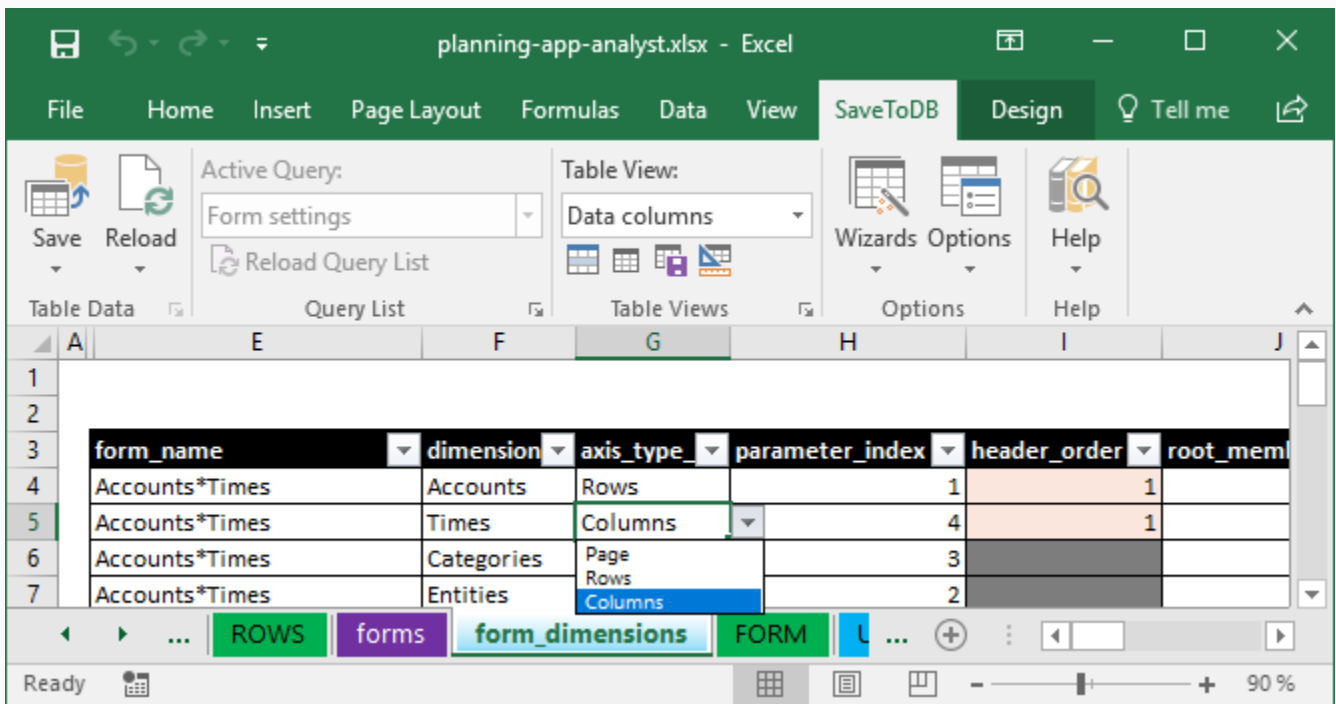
planning-app-analyst.xlsx - Excel

File Home Insert Page Layout Formulas Data View SaveToDB Design Tell me

Save Reload
Table Data

Active Query:
Form settings
Reload Query List
Query List

Table View:
Data columns
Table Views

Wizards Options
Options

Help
Help

| | A | E | F | G | H | I | J |
|---|---|---|---|---|---|---|---|
| 1 | | | | | | | |
| 2 | | | | | | | |
| 3 | | form_name | dimension | axis_type_ | parameter_index | header_order | root_meml |
| 4 | | Accounts*Times | Accounts | Rows | 1 | 1 | |
| 5 | | Accounts*Times | Times | Columns | 4 | 1 | |
| 6 | | Accounts*Times | Categories | Page | 3 | | |
| 7 | | Accounts*Times | Entities | Rows | 2 | | |

Columns

... ROWS forms form_dimensions FORM U ...

Ready 90 %